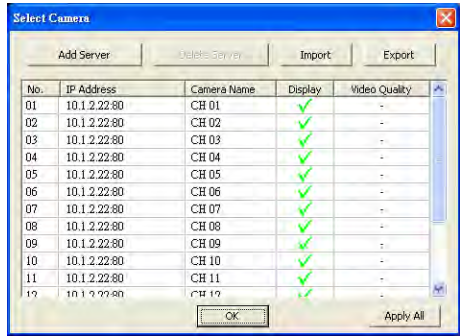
Select Camera

Add Server | Delete Server | Import | Export

| No. | IP Address | Camera Name | Display | Video Quality |
|---|---|---|---|---|
| 01 | 10.1.2.22:80 | CH 01 | ✓ | - |
| 02 | 10.1.2.22:80 | CH 02 | ✓ | - |
| 03 | 10.1.2.22:80 | CH 03 | ✓ | - |
| 04 | 10.1.2.22:80 | CH 04 | ✓ | - |
| 05 | 10.1.2.22:80 | CH 05 | ✓ | - |
| 06 | 10.1.2.22:80 | CH 06 | ✓ | - |
| 07 | 10.1.2.22:80 | CH 07 | ✓ | - |
| 08 | 10.1.2.22:80 | CH 08 | ✓ | - |
| 09 | 10.1.2.22:80 | CH 09 | ✓ | - |
| 10 | 10.1.2.22:80 | CH 10 | ✓ | - |
| 11 | 10.1.2.22:80 | CH 11 | ✓ | - |
| 12 | 10.1.2.22:80 | CH 12 | ✓ | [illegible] |

OK | Apply All